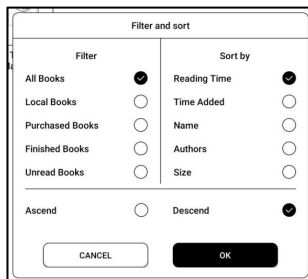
Filter and sort

| Filter | Sort by |
|---|---|
| All Books | Reading Time |
| Local Books | Time Added |
| Purchased Books | Name |
| Finished Books | Authors |
| Unread Books | Size |

Ascend

Descend

CANCEL

OK